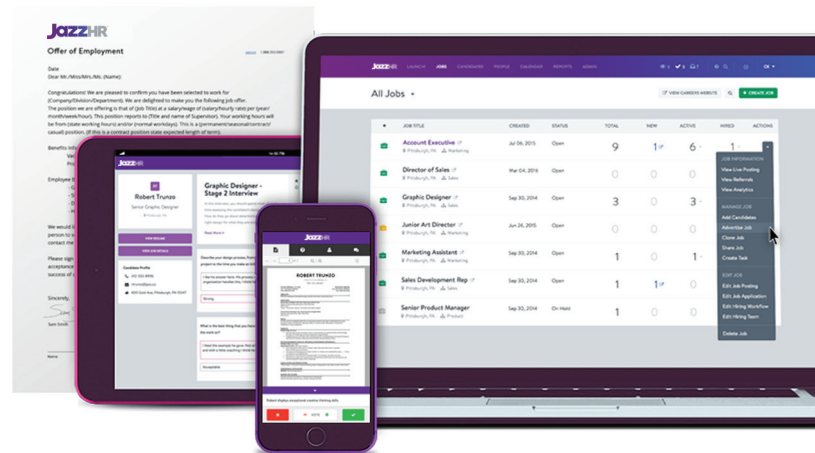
JazzHR

Offer of Employment

Date
Dear Mr./Mrs./Ms. (Name)

Congratulations! We are pleased to confirm you have been selected to work for (Company/Division/Department). We are delighted to make you the following job offer. The position we are offering is that of (Job Title) at a salary/wage of (salary/hourly rate) per (year/month/week/hour). This position reports to (Title and name of Supervisor). Your working hours will be from (state working hours) and/or (normal workdays). This is a (permanent/seasonal/contract/casual) position. (If this is a contract position state expected length of term).

Benefits In

Employee B

We would l
person to
contact me

Please sign
acceptance
(date).

Sincerely,

Sam Smith

Name

JazzHR

Robert Trunzo
Senior Graphic Designer

VIEW RESUME
VIEW JOB DETAILS

Candidate Profile

Graphic Designer - Stage 2 Interview

Read More

Strong

Acceptable

JazzHR

ROBERT TRUNZO

Robert displays exceptional creative thinking skills.

VOTE

JazzHR LAUNCH JOBS CANDIDATES PEOPLE CALENDAR REPORTS ADMIN

All Jobs

VIEW CAREERS WEBSITE + CREATE JOB

| | JOB TITLE | CREATED | STATUS | TOTAL | NEW | ACTIVE | HIRED | ACTIONS |
|---|---|---|---|---|---|---|---|---|
| | Account Executive<br>Pittsburgh, PA Marketing | Jul 06, 2015 | Open | 9 | 1 | 6 | 1 | |
| | Director of Sales<br>Pittsburgh, PA Sales | Mar 04, 2016 | Open | 0 | 0 | 0 | 0 | |
| | Graphic Designer<br>Pittsburgh, PA Marketing | Sep 30, 2014 | Open | 3 | 0 | 3 | 0 | |
| | Junior Art Director<br>Pittsburgh, PA Marketing | Jun 26, 2015 | Open | 0 | 0 | 0 | 0 | |
| | Marketing Assistant<br>Pittsburgh, PA Marketing | Sep 30, 2014 | Open | 1 | 0 | 1 | 0 | |
| | Sales Development Rep<br>Pittsburgh, PA Sales | Sep 30, 2014 | Open | 1 | 1 | 0 | 0 | |
| | Senior Product Manager<br>Pittsburgh, PA Product | Sep 30, 2014 | On Hold | 1 | 0 | 0 | 0 | |

JOB INFORMATION
View Live Posting
View Referrals
View Analytics
MANAGE JOB
Add Candidates
Advertise Job
Clone Job
Share Job
Create Task
EDIT JOB
Edit Job Posting
Edit Job Application
Edit Hiring Workflow
Edit Hiring Team
Delete Job